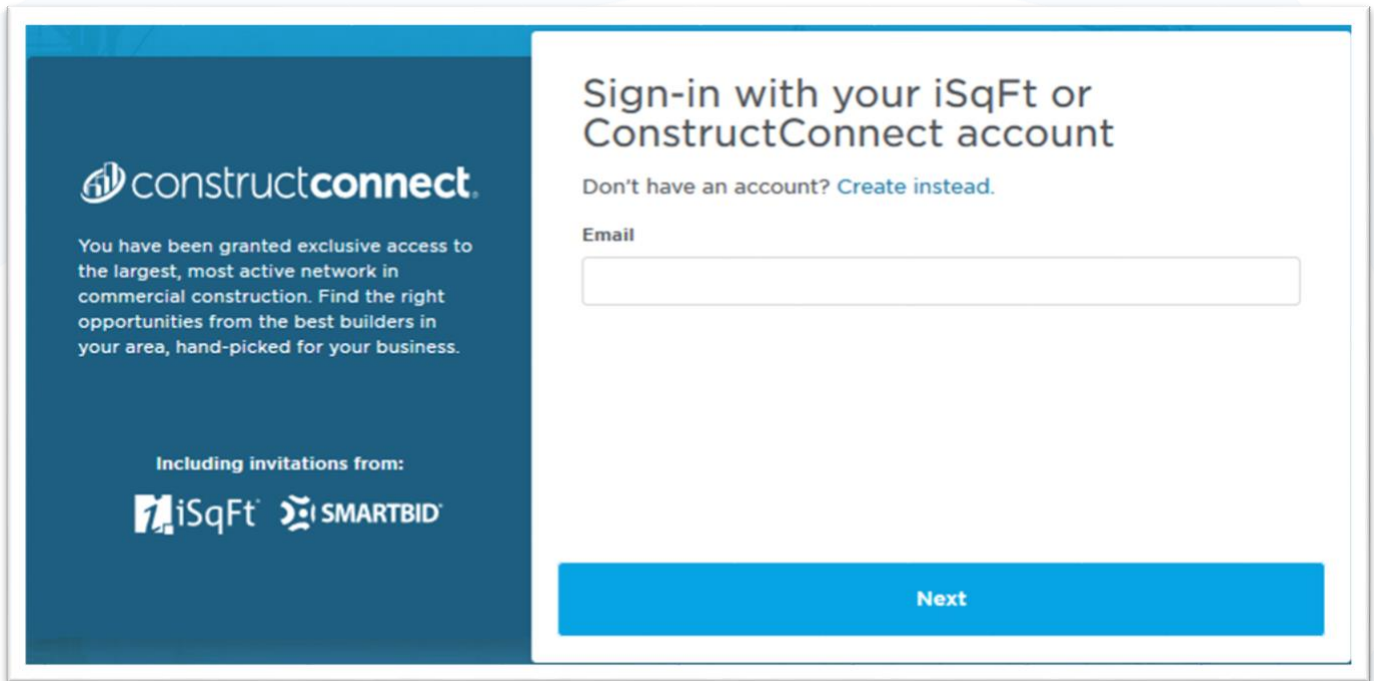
constructconnect.

You have been granted exclusive access to the largest, most active network in commercial construction. Find the right opportunities from the best builders in your area, hand-picked for your business.

Including invitations from:

iSqFt SMARTBID

Sign-in with your iSqFt or ConstructConnect account

Don't have an account? Create instead.

Email

Next